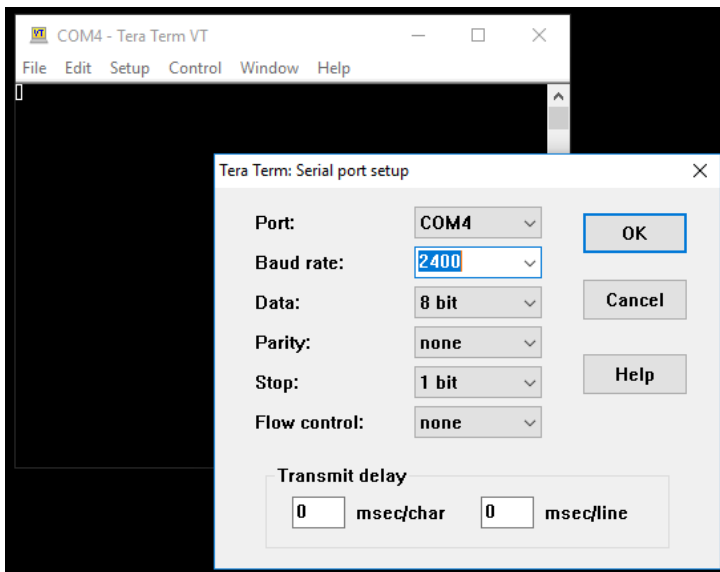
VT COM4 - Tera Term VT

File Edit Setup Control Window Help

Tera Term: Serial port setup

Port: COM4

Baud rate: 2400

Data: 8 bit

Parity: none

Stop: 1 bit

Flow control: none

OK

Cancel

Help

Transmit delay

0 msec/char 0 msec/line